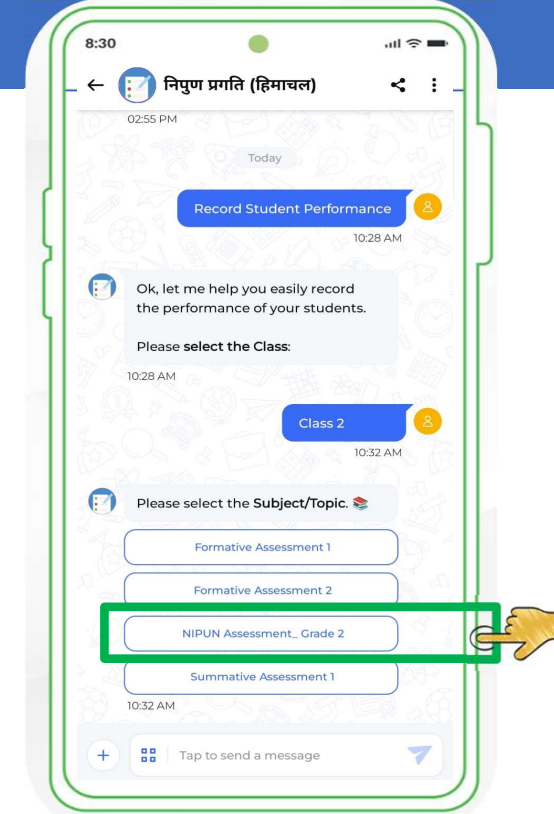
8:30

← निपुण प्रगति (हिमाचल)

02:55 PM

Today

Record Student Performance

10:28 AM

Ok, let me help you easily record the performance of your students.

Please **select the Class**:

10:28 AM

Class 2

10:32 AM

Please select the **Subject/Topic**. 📚

Formative Assessment 1

Formative Assessment 2

NIPUN Assessment_ Grade 2

Summative Assessment 1

10:32 AM

+ Tap to send a message